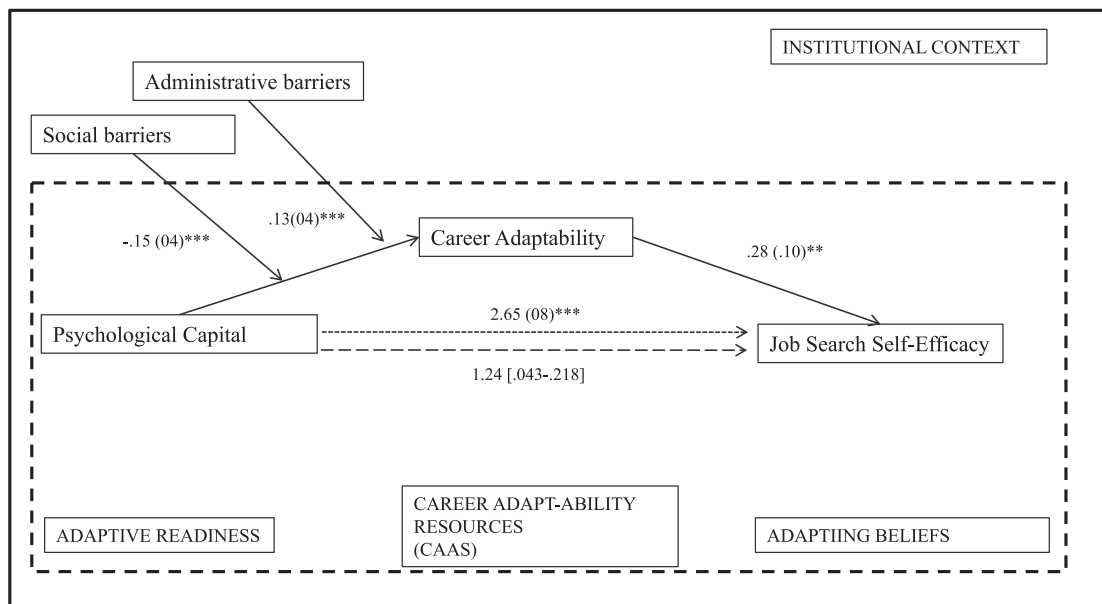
INSTITUTIONAL CONTEXT

Administrative barriers

Social barriers

.13(04)***

-.15 (04)***

Career Adaptability

.28 (.10)**

2.65 (08)***

Psychological Capital

Job Search Self-Efficacy

1.24 [.043-.218]

ADAPTIVE READINESS

CAREER ADAPT-ABILITY RESOURCES (CAAS)

ADAPTIING BELIEFS